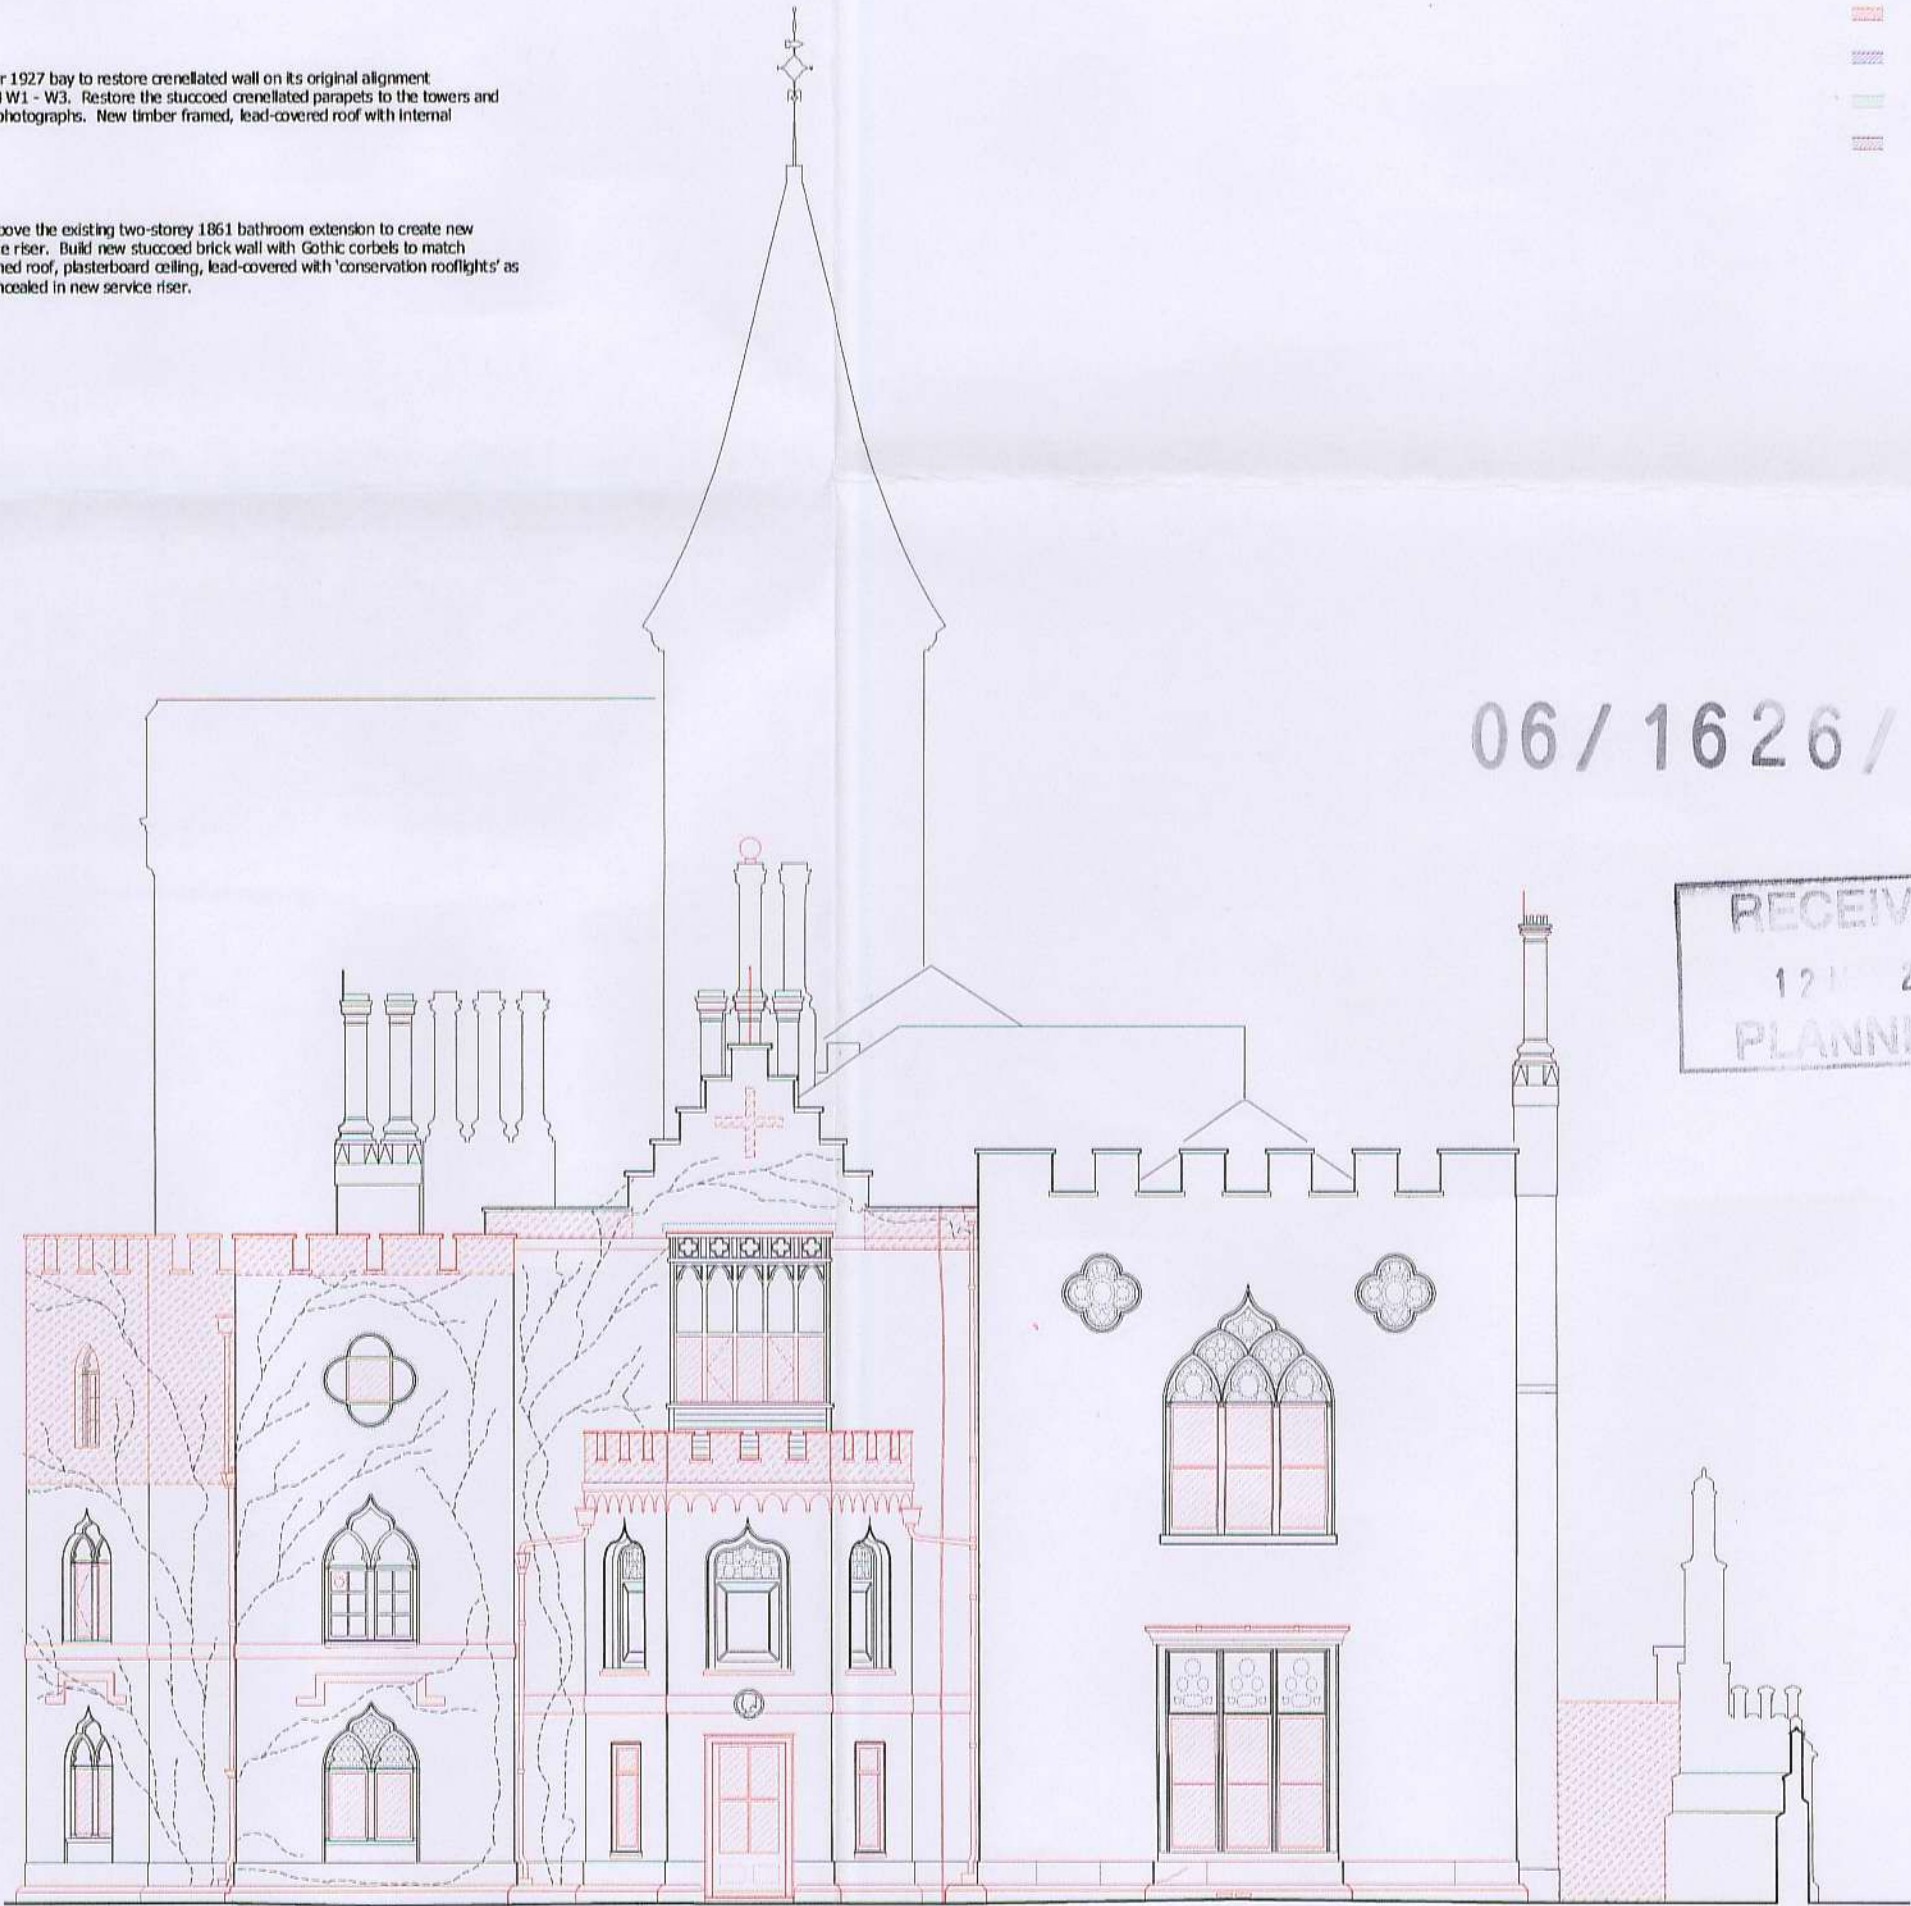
r 1927 bay to restore crenellated wall on its original alignment
W1 - W3. Restore the stuccoed crenellated parapets to the towers and
photographs. New timber framed, lead-covered roof with internal

bove the existing two-storey 1861 bathroom extension to create new
e riser. Build new stuccoed brick wall with Gothic corbels to match
ned roof, plasterboard ceiling, lead-covered with 'conservation rooflights' as
ncealed in new service riser.

06/1626/

RECEIV
12 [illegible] 2
PLANN